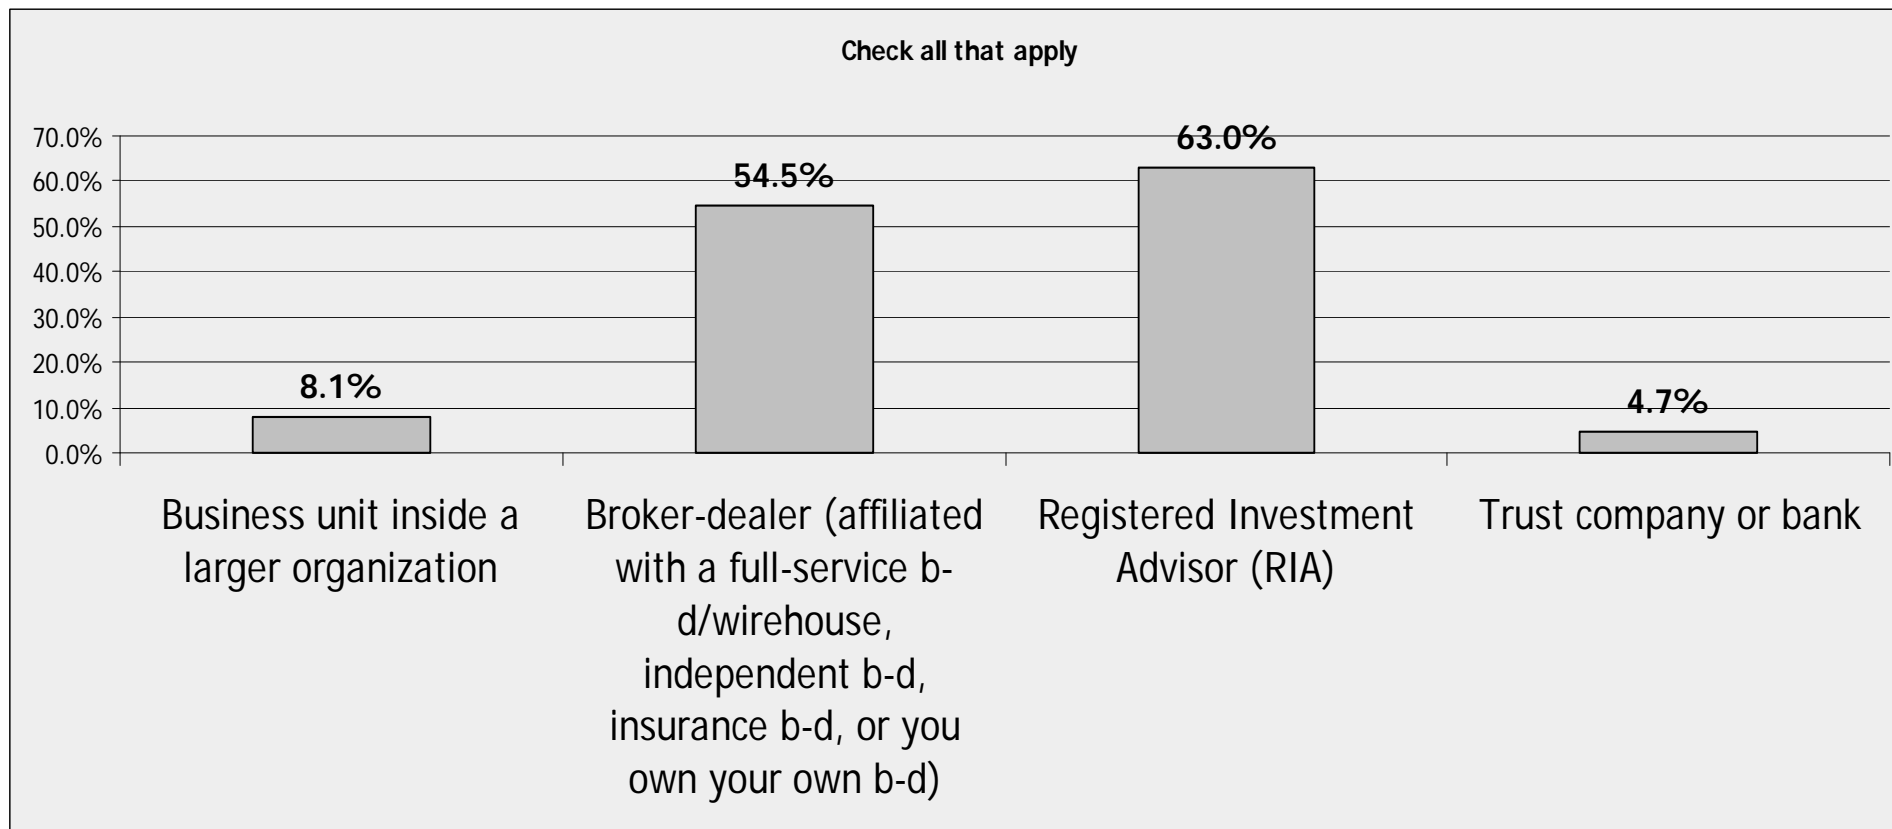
Check all that apply

70.0%
60.0%
50.0%
40.0%
30.0%
20.0%
10.0%
0.0%

8.1%
54.5%
63.0%
4.7%

Business unit inside a larger organization

Broker-dealer (affiliated with a full-service b-d/wirehouse, independent b-d, insurance b-d, or you own your own b-d)

Registered Investment Advisor (RIA)

Trust company or bank